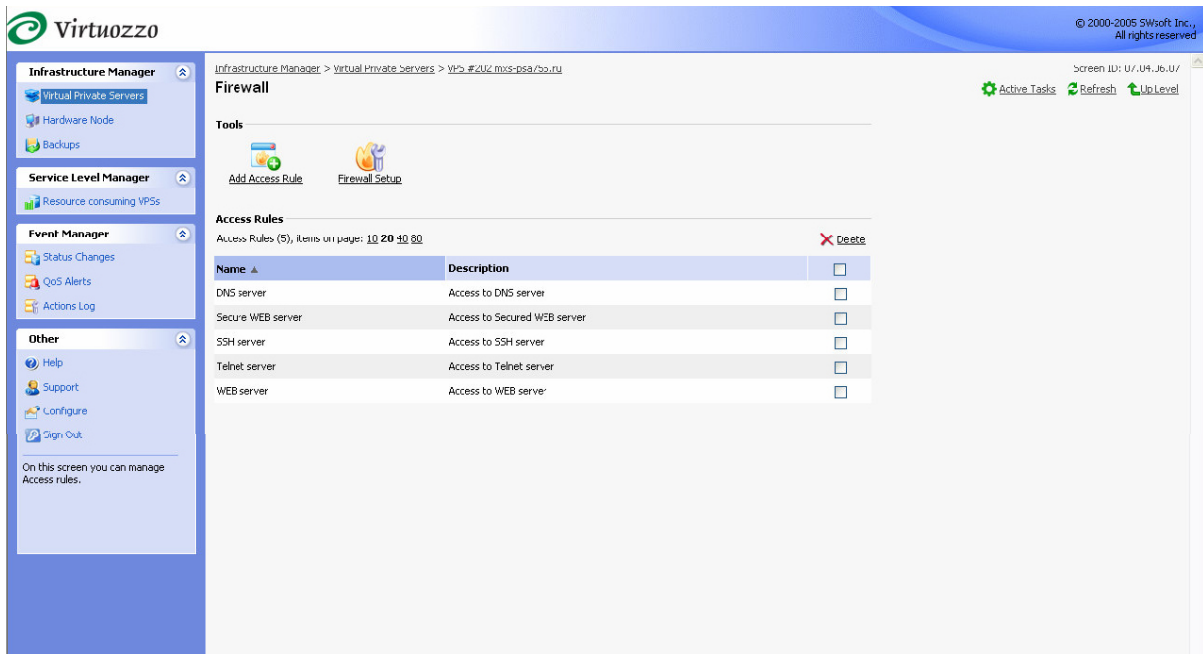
Virtuozzo

© 2000-2005 SWsoft Inc., All rights reserved

Infrastructure Manager
Virtual Private Servers
Hardware Node
Backups

Service Level Manager
Resource consuming VPSs

Event Manager
Status Changes
QoS Alerts
Actions Log

Other
Help
Support
Configure
Sign Out

On this screen you can manage Access rules.

Infrastructure Manager > Virtual Private Servers > VPS #202 mxs-psa755.ru

Screen ID: 07.04.06.07

Firewall

Active Tasks Refresh Up Level

Tools

Add Access Rule Firewall Setup

Access Rules

Access Rules (5), items on page: 10 20 40 80

Delete

| Name ▲ | Description | |
|---|---|---|
| DNS server | Access to DNS server | |
| Secure WEB server | Access to Secured WEB server | |
| SSH server | Access to SSH server | |
| Telnet server | Access to Telnet server | |
| WEB server | Access to WEB server | |